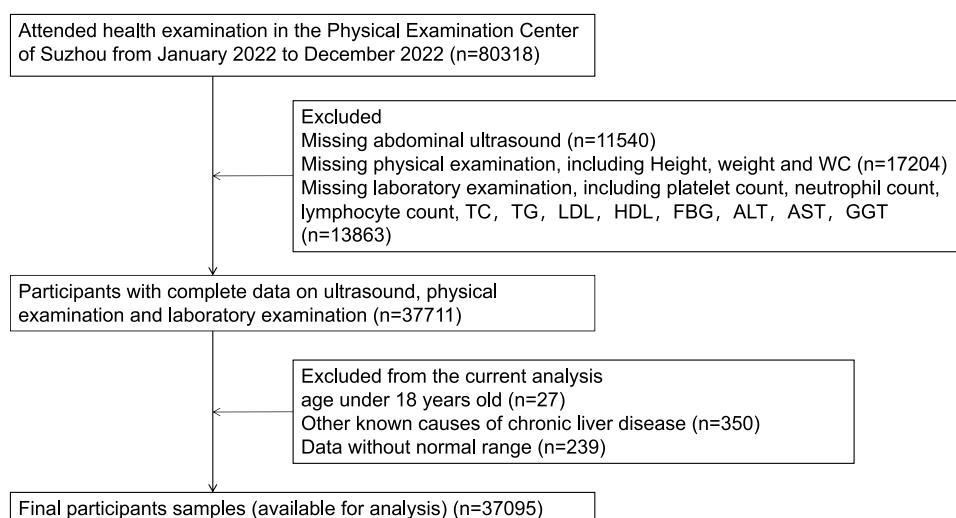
Attended health examination in the Physical Examination Center of Suzhou from January 2022 to December 2022 (n=80318)

Excluded
Missing abdominal ultrasound (n=11540)
Missing physical examination, including Height, weight and WC (n=17204)
Missing laboratory examination, including platelet count, neutrophil count, lymphocyte count, TC，TG，LDL，HDL，FBG，ALT，AST，GGT (n=13863)

Participants with complete data on ultrasound, physical examination and laboratory examination (n=37711)

Excluded from the current analysis
age under 18 years old (n=27)
Other known causes of chronic liver disease (n=350)
Data without normal range (n=239)

Final participants samples (available for analysis) (n=37095)